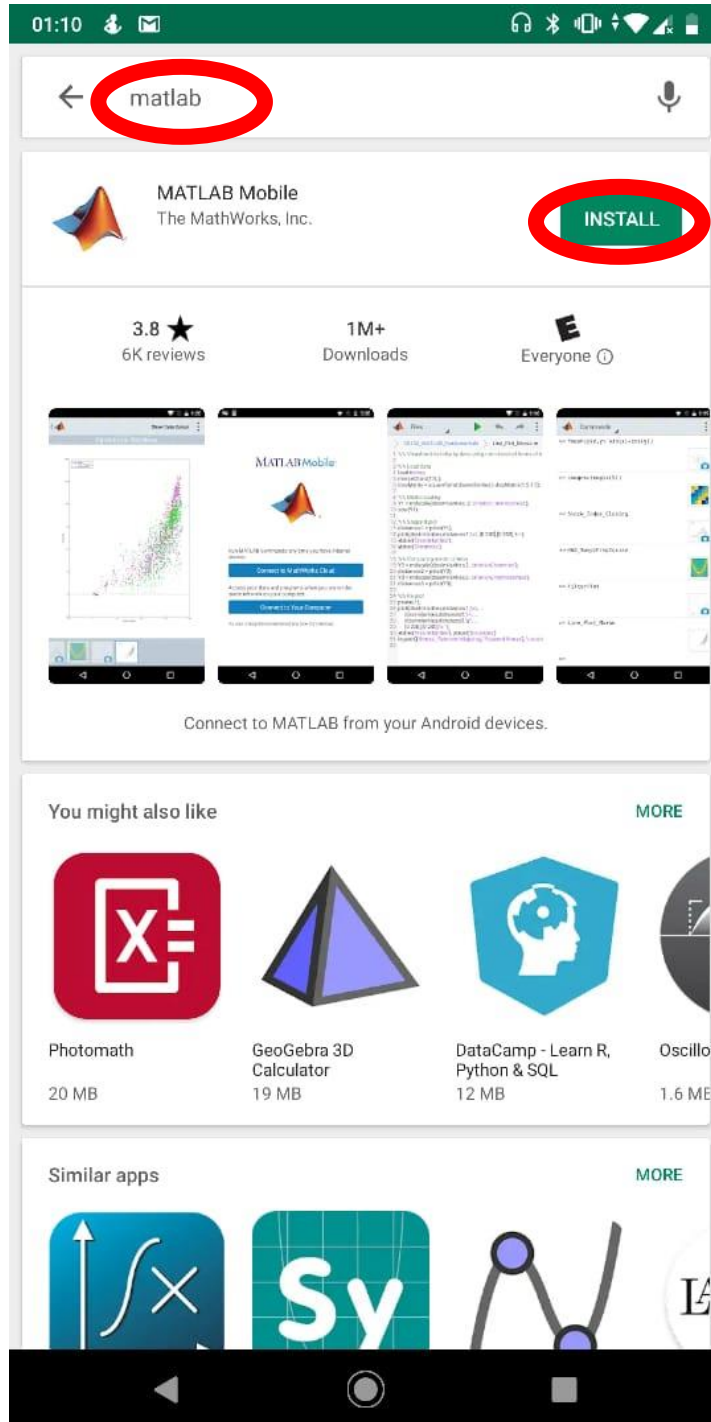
01:10

matlab

MATLAB Mobile
The MathWorks, Inc.

INSTALL

3.8 ★
6K reviews

1M+
Downloads

E
Everyone ⓘ

MATLAB Mobile

Connect to MathWorks Cloud

Connect to Your Computer

Connect to MATLAB from your Android devices.

You might also like

MORE

Photomath
20 MB

GeoGebra 3D Calculator
19 MB

DataCamp - Learn R, Python & SQL
12 MB

Oscillo
1.6 MB

Similar apps

MORE